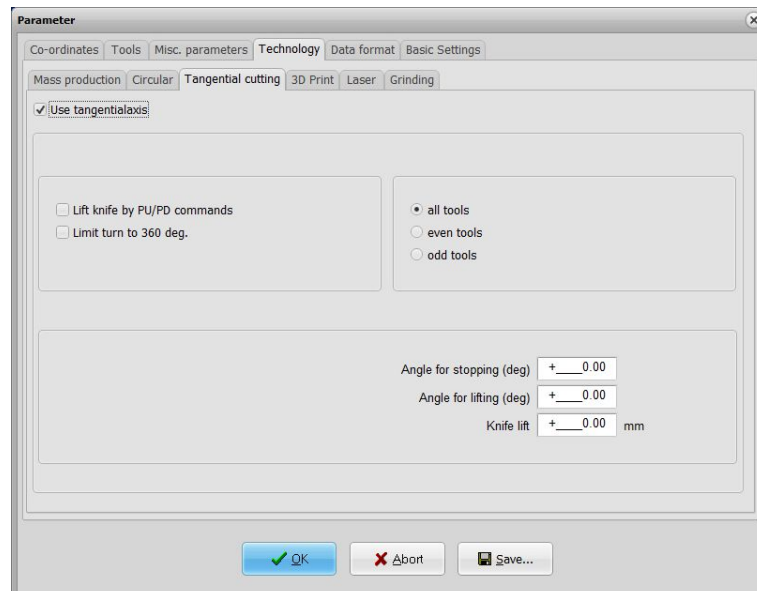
Parameter

Co-ordinates | Tools | Misc. parameters | Technology | Data format | Basic Settings

Mass production | Circular | Tangential cutting | 3D Print | Laser | Grinding

Use tangentialaxis

Lift knife by PU/PD commands
Limit turn to 360 deg.

all tools
even tools
odd tools

Angle for stopping (deg) + 0.00
Angle for lifting (deg) + 0.00
Knife lift + 0.00 mm

OK
Abort
Save...